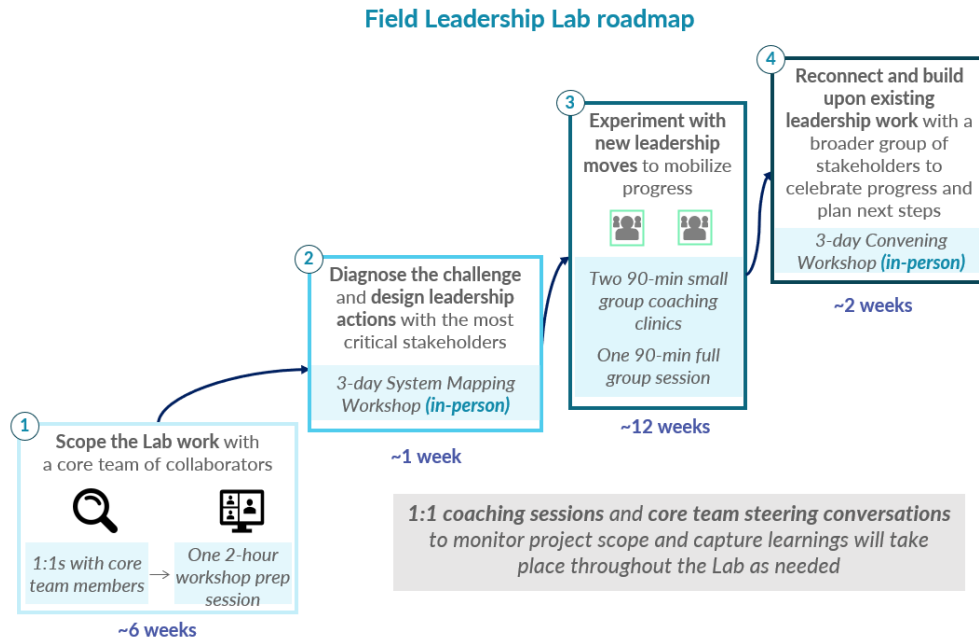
Field Leadership Lab roadmap

1
Scope the Lab work with a core team of collaborators

1:1s with core team members → One 2-hour workshop prep session

~6 weeks

2
Diagnose the challenge and design leadership actions with the most critical stakeholders

3-day System Mapping Workshop (in-person)

~1 week

3
Experiment with new leadership moves to mobilize progress

Two 90-min small group coaching clinics

One 90-min full group session

~12 weeks

4
Reconnect and build upon existing leadership work with a broader group of stakeholders to celebrate progress and plan next steps

3-day Convening Workshop (in-person)

~2 weeks

1:1 coaching sessions and core team steering conversations to monitor project scope and capture learnings will take place throughout the Lab as needed